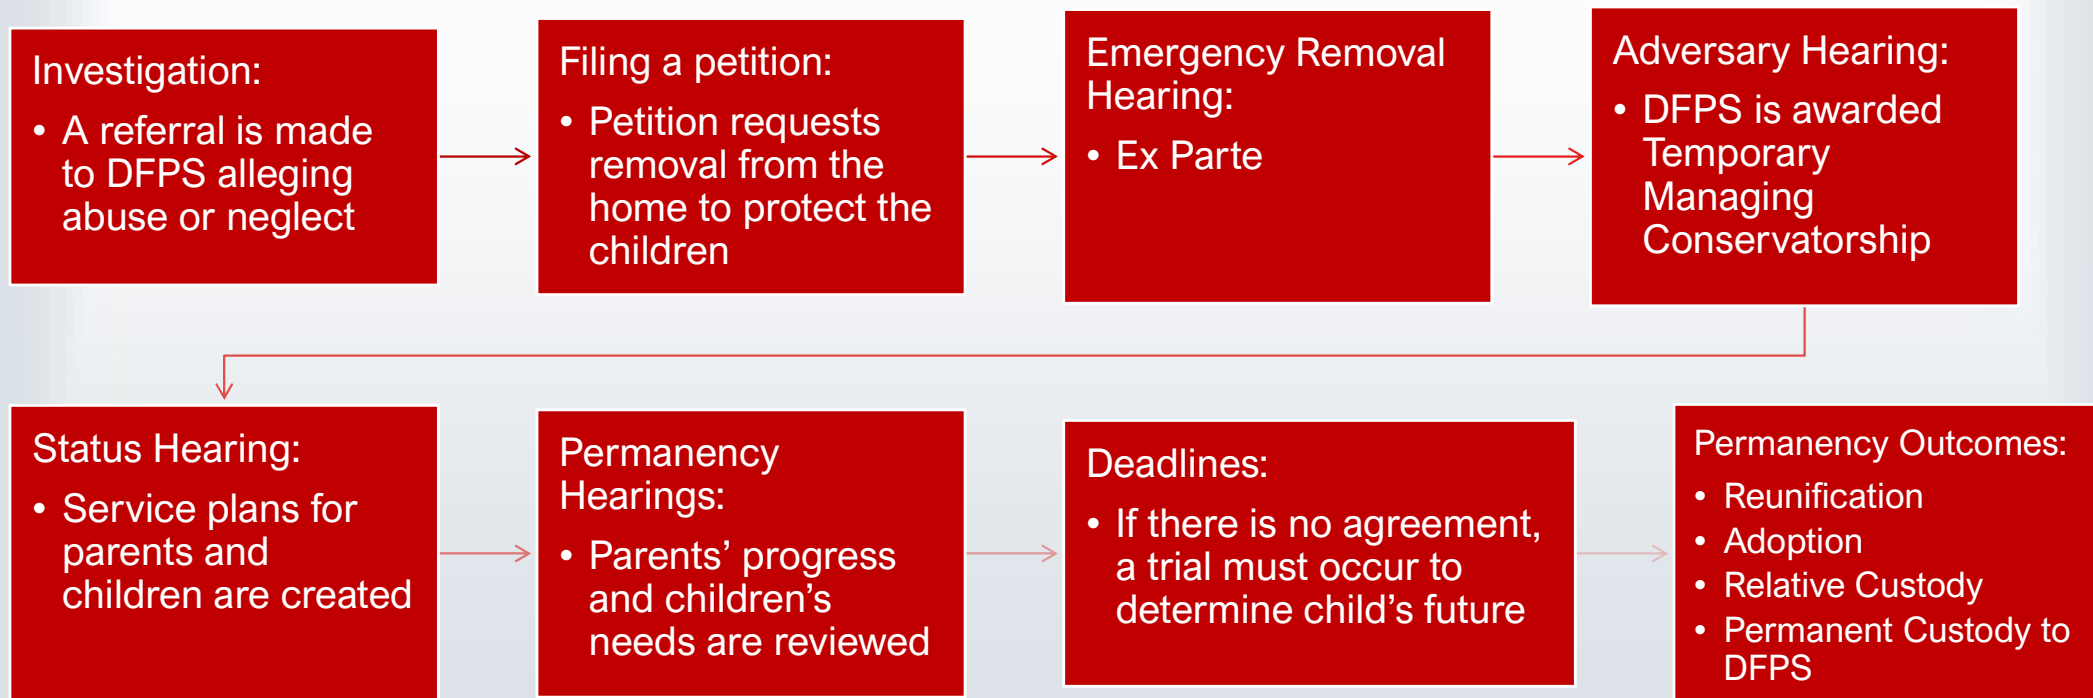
Investigation:

• A referral is made to DFPS alleging abuse or neglect

Filing a petition:

• Petition requests removal from the home to protect the children

Emergency Removal Hearing:

• Ex Parte

Adversary Hearing:

• DFPS is awarded Temporary Managing Conservatorship

Status Hearing:

• Service plans for parents and children are created

Permanency Hearings:

• Parents' progress and children's needs are reviewed

Deadlines:

• If there is no agreement, a trial must occur to determine child's future

Permanency Outcomes:

• Reunification
• Adoption
• Relative Custody
• Permanent Custody to DFPS